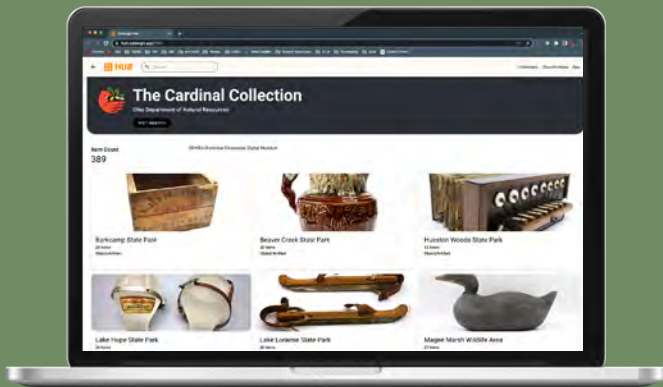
HUB

The Cardinal Collection

Ohio Department of Natural Resources

VISIT WEBSITE

Item Count
389

Burkcamp State Park

Beaver Creek State Park

Hueston Woods State Park

Lake Hope State Park

Lake Loramie State Park

Magee Marsh Wildlife Area